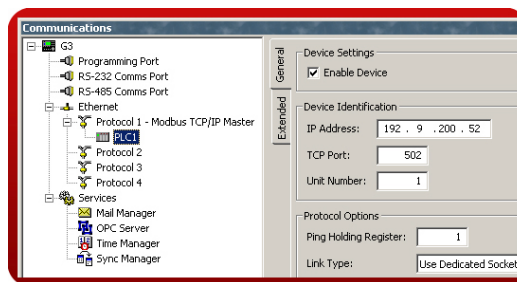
Communications

G3
Programming Port
RS-232 Comms Port
RS-485 Comms Port
Ethernet
Protocol 1 - Modbus TCP/IP Master
PLC1
Protocol 2
Protocol 3
Protocol 4
Services
Mail Manager
OPC Server
Time Manager
Sync Manager

General
Extended

Device Settings
Enable Device

Device Identification
IP Address: 192 . 9 . 200 . 52
TCP Port: 502
Unit Number: 1

Protocol Options
Ping Holding Register: 1
Link Type: Use Dedicated Socket